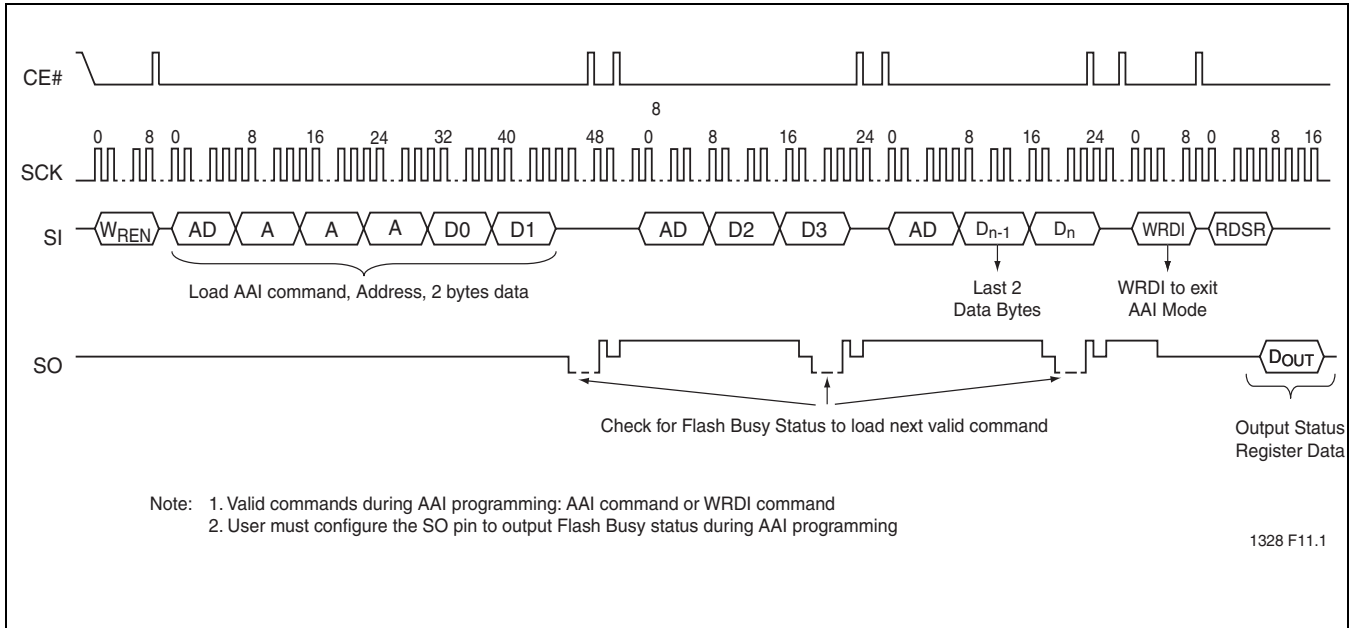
CE#

8

0 8 0 8 16 24 32 40 48 0 8 16 24 0 8 16 24 0 8 0 8 16

SCK

SI $W_{REN}$ AD A A A D0 D1 AD D2 D3 AD $D_{n-1}$ $D_n$ WRDI RDSR

Load AAI command, Address, 2 bytes data

Last 2 Data Bytes

WRDI to exit AAI Mode

SO

$D_{OUT}$

Check for Flash Busy Status to load next valid command

Output Status Register Data

Note: 1. Valid commands during AAI programming: AAI command or WRDI command
2. User must configure the SO pin to output Flash Busy status during AAI programming

1328 F11.1